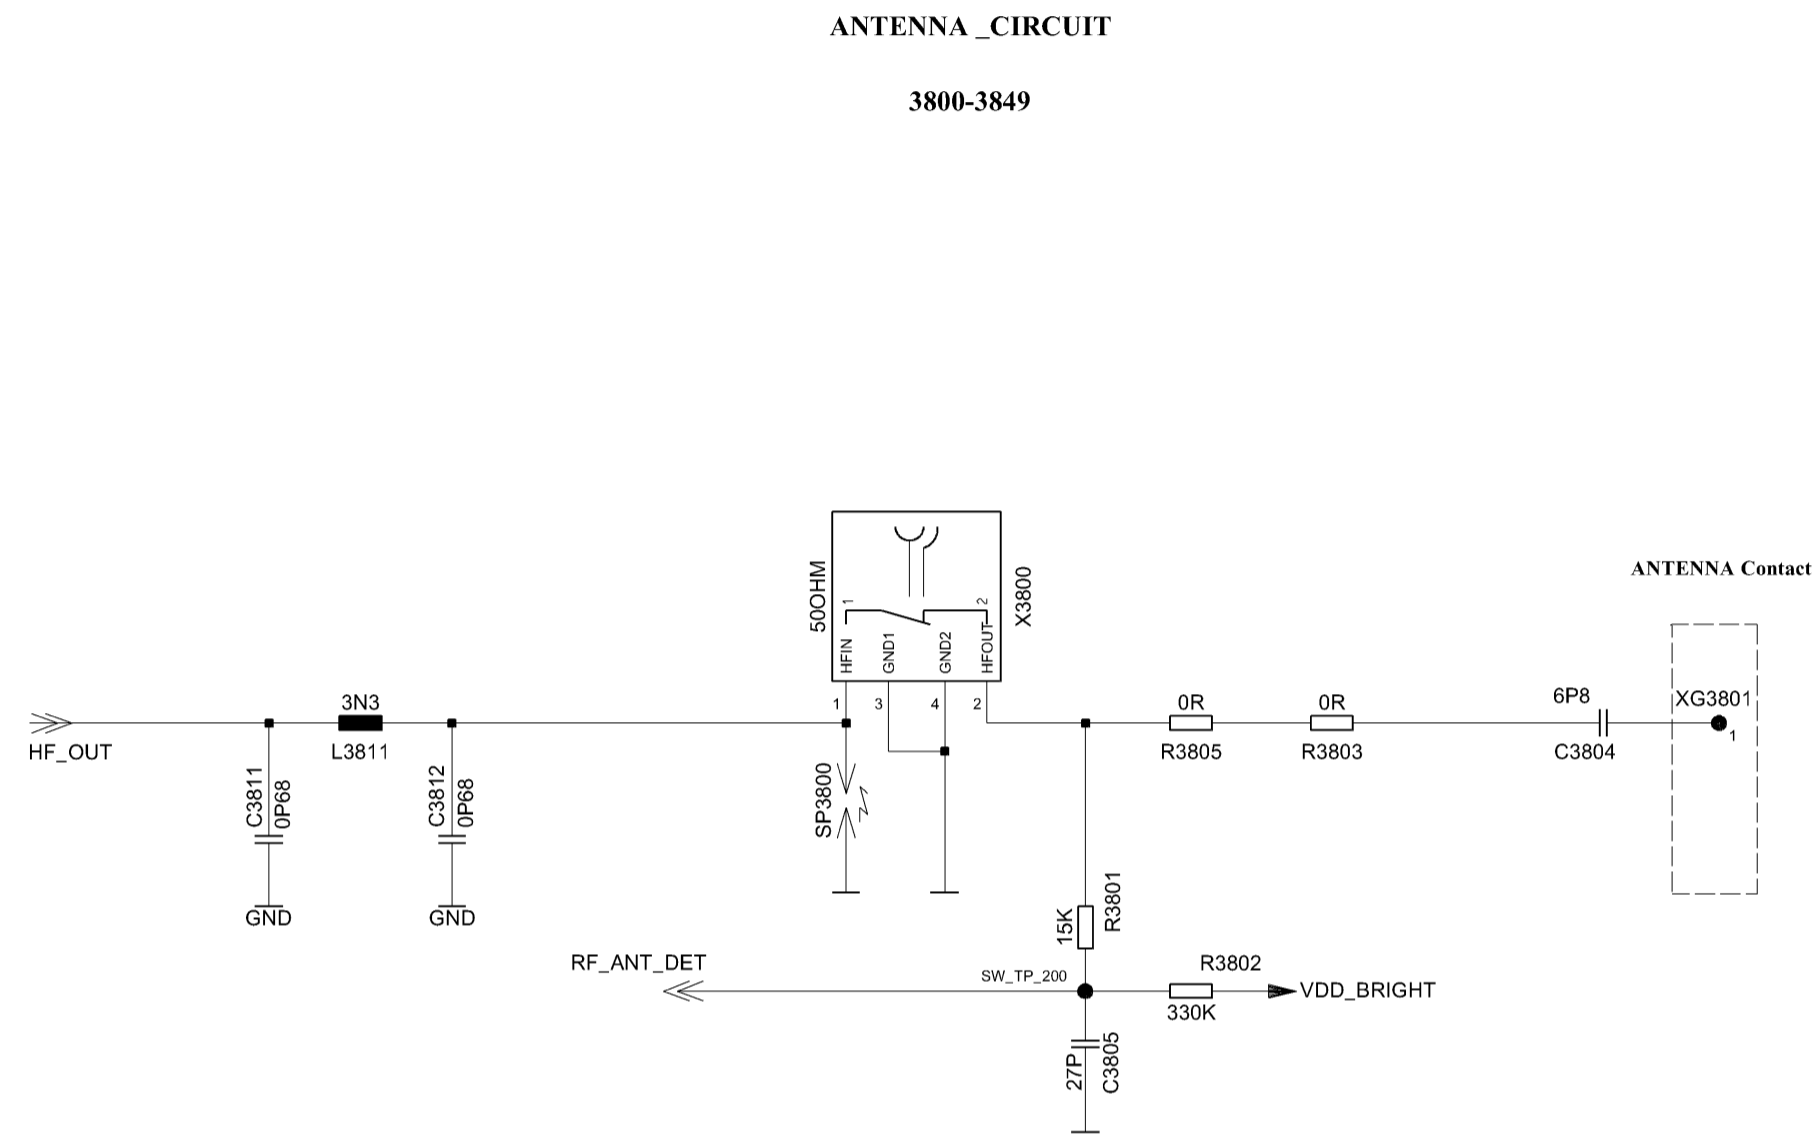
ANTENNA _CIRCUIT

3800-3849

ANTENNA Contact

50OHM
X3800
1
2
HFIN
GND1
GND2
HFOUT
1
3
4
2

3N3
L3811
HF_OUT
C3811
0P68
GND
C3812
0P68
GND
SP3800

0R
R3805
0R
R3803
6P8
C3804
XG3801
1

15K
R3801
RF_ANT_DET
SW_TP_200
R3802
330K
VDD_BRIGHT
27P
C3805